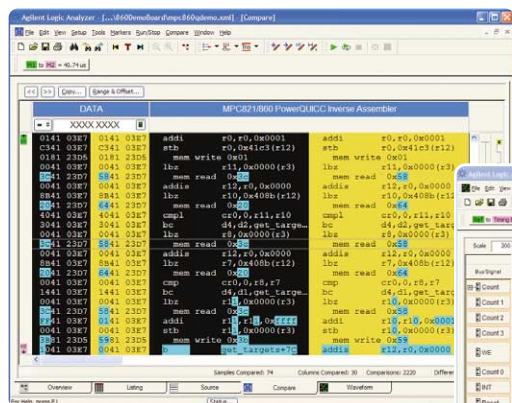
Agilent Logic Analyzer - [...\860Demoboard\mpc860demo.xml] - [Compare]

File Edit View Setup Tools Markers Run/Stop Compare Window Help

M1 to M2 = 45.74 us

<< >> Copy... Range & Offset...

DATA

MPC821/860 PowerQUICC Inverse Assembler

= XXXX XXXX

| | | | | |
|---|---|---|---|---|
| 0141 03E7 | 0141 03E7 | addi r0,r0,0x0001 | addi r0,r0,0x0001 |
| C341 03E7 | C341 03E7 | stb r0,0x41c3(r12) | stb r0,0x41c3(r12) |
| 0181 23D5 | 0181 23D5 | mem write 0x01 | mem write 0x01 |
| 0041 03E7 | 0041 03E7 | lbz r11,0x0000(r3) | lbz r11,0x0000(r3) |
| 5841 23D5 | 5841 23D5 | mem read 0x58 | mem read 0x58 |
| 0041 03E7 | 0041 03E7 | addis r12,r0,0x0000 | addis r12,r0,0x0000 |
| 5841 03E7 | 5841 03E7 | lbz r10,0x408b(r12) | lbz r10,0x408b(r12) |
| 6441 23D7 | 6441 23D7 | mem read 0x64 | mem read 0x64 |
| 4041 03E7 | 4041 03E7 | cmpl cr0,0,r11,r10 | cmpl cr0,0,r11,r10 |
| 3041 03E7 | 3041 03E7 | bc d4,d2,get_targe... | bc d4,d2,get_targ... |
| 0041 03E7 | 0041 03E7 | lbz r8,0x0000(r3) | lbz r8,0x0000(r3) |
| 5841 23D7 | 5841 23D7 | mem read 0x58 | mem read 0x58 |
| 0041 03E7 | 0041 03E7 | addis r12,r0,0x0000 | addis r12,r0,0x0000 |
| 8841 03E7 | 8841 03E7 | lbz r7,0x408b(r12) | lbz r7,0x408b(r12) |
| 2041 23D7 | 6441 23D7 | mem read 0x20 | mem read 0x64 |
| 0041 03E7 | 0041 03E7 | cmp cr0,0,r8,r7 | cmp cr0,0,r8,r7 |
| 1441 03E7 | 1441 03E7 | bc d4,d1,get_targe... | bc d4,d1,get_targ... |
| 0041 03E7 | 0041 03E7 | lbz r1,0x0000(r3) | lbz r10,0x0000(r3) |
| 5841 23D7 | 5841 23D7 | mem read 0x58 | mem read 0x58 |
| 0041 03E7 | 0041 03E7 | addi r1,r1,0xffff | addi r10,r10,0x0001 |
| 0041 03E7 | 0041 03E7 | stb r1,0x0000(r3) | stb r10,0x0000(r3) |
| 3881 23D5 | 5981 23D5 | mem write 0x38 | mem write 0x59 |
| 0041 03E7 | 0041 03E7 | b get_targets+7C | addis r12,r0,0x0000 |

Samples Compared: 74 Columns Compared: 30 Comparisons: 2220 Differe

Overview Listing Source Compare Waveform

For Help, press F1 Status

Agilent Logic

File Edit View

Ref to Timing

Scale 200

Bus/Signal

Count
Count 1
Count 2
Count 3
WE
Count 0
INT